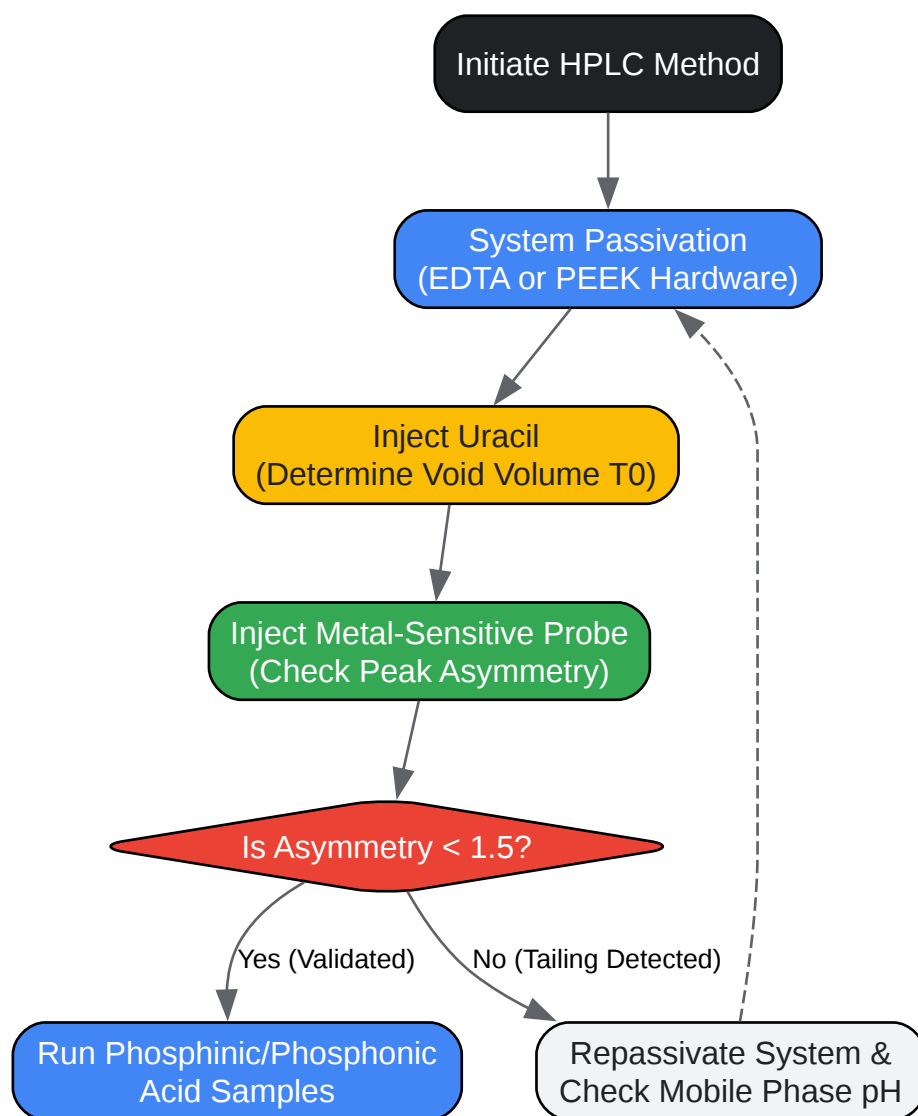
Initiate HPLC Method

System Passivation
(EDTA or PEEK Hardware)

Inject Uracil
(Determine Void Volume T0)

Inject Metal-Sensitive Probe
(Check Peak Asymmetry)

Is Asymmetry < 1.5?

Yes (Validated)

No (Tailing Detected)

Run Phosphinic/Phosphonic Acid Samples

Repassivate System & Check Mobile Phase pH